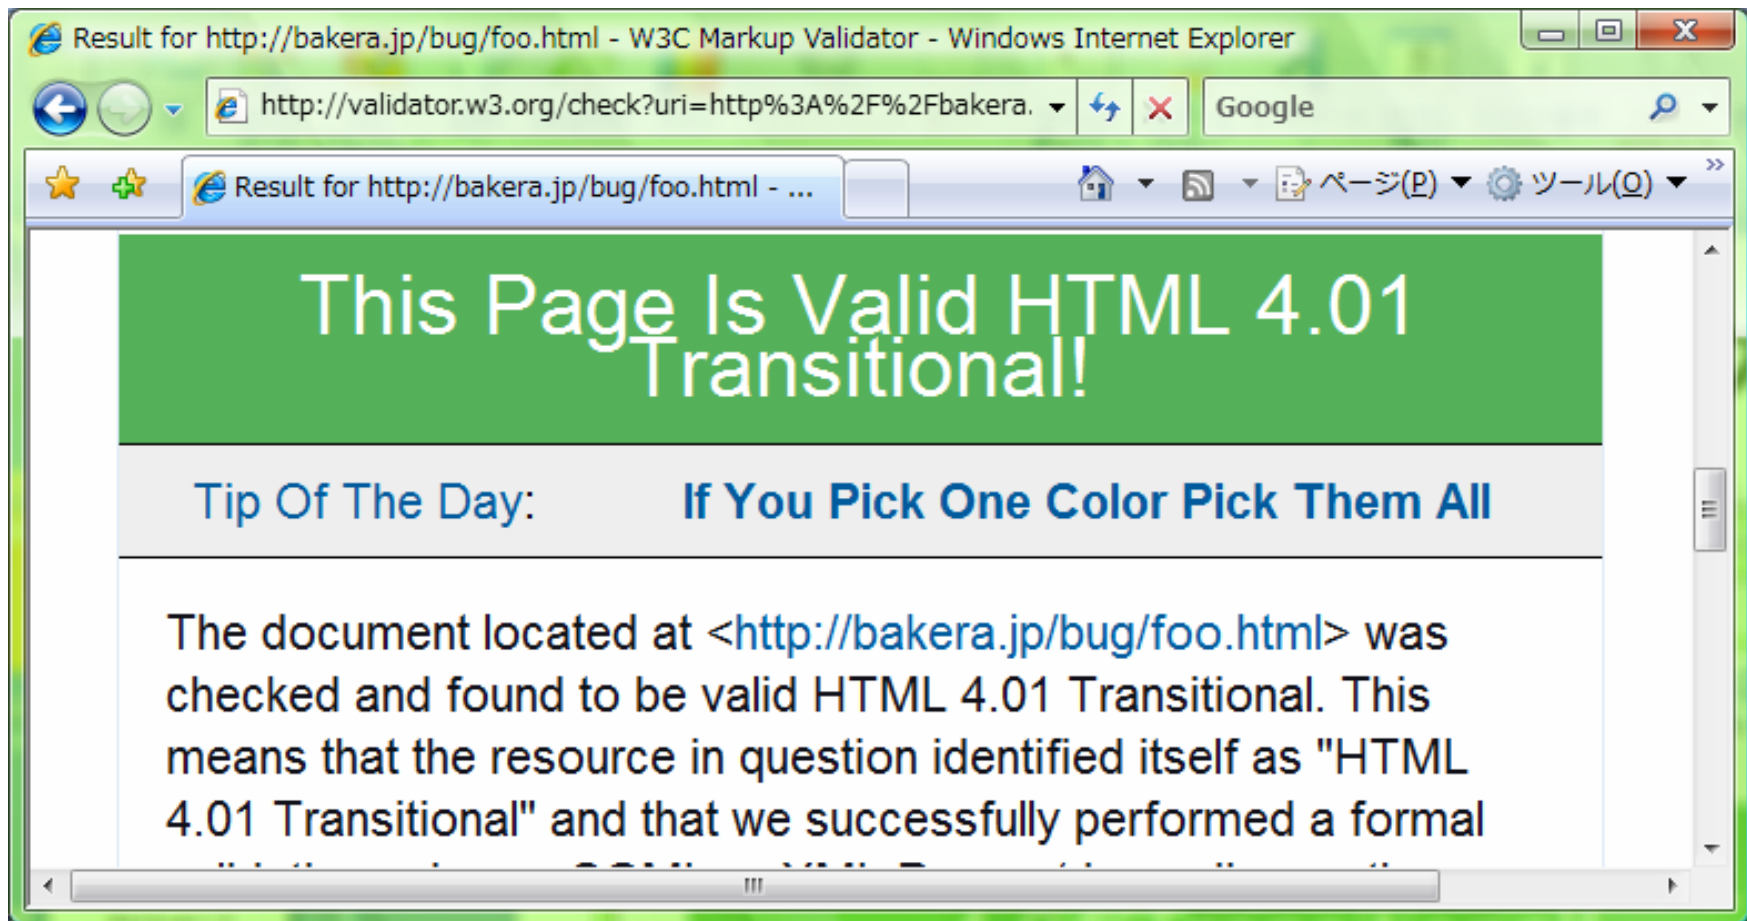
Result for http://bakera.jp/bug/foo.html - W3C Markup Validator - Windows Internet Explorer

http://validator.w3.org/check?uri=http%3A%2F%2Fbakera.

Google

Result for http://bakera.jp/bug/foo.html - ...

ページ(P) ツール(O)

This Page Is Valid HTML 4.01 Transitional!

Tip Of The Day: If You Pick One Color Pick Them All

The document located at <http://bakera.jp/bug/foo.html> was checked and found to be valid HTML 4.01 Transitional. This means that the resource in question identified itself as "HTML 4.01 Transitional" and that we successfully performed a formal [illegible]